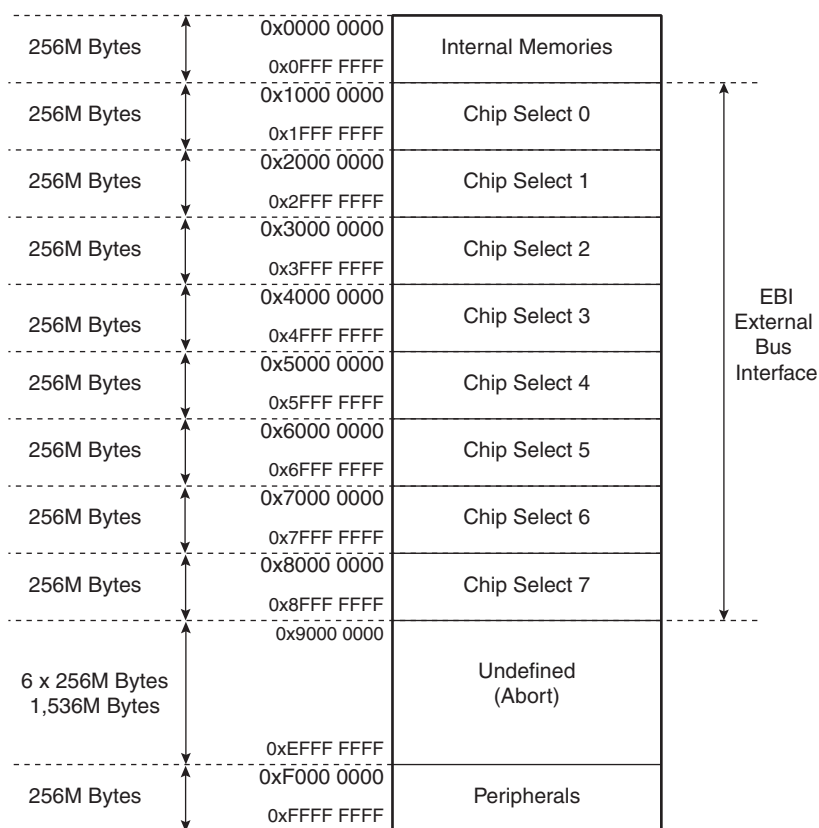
256M Bytes
0x0000 0000
0x0FFF FFFF
Internal Memories

256M Bytes
0x1000 0000
0x1FFF FFFF
Chip Select 0

256M Bytes
0x2000 0000
0x2FFF FFFF
Chip Select 1

256M Bytes
0x3000 0000
0x3FFF FFFF
Chip Select 2

256M Bytes
0x4000 0000
0x4FFF FFFF
Chip Select 3

256M Bytes
0x5000 0000
0x5FFF FFFF
Chip Select 4

256M Bytes
0x6000 0000
0x6FFF FFFF
Chip Select 5

256M Bytes
0x7000 0000
0x7FFF FFFF
Chip Select 6

256M Bytes
0x8000 0000
0x8FFF FFFF
Chip Select 7

EBI
External
Bus
Interface

6 x 256M Bytes
1,536M Bytes
0x9000 0000
0xEFFF FFFF
Undefined
(Abort)

256M Bytes
0xF000 0000
0xFFFF FFFF
Peripherals